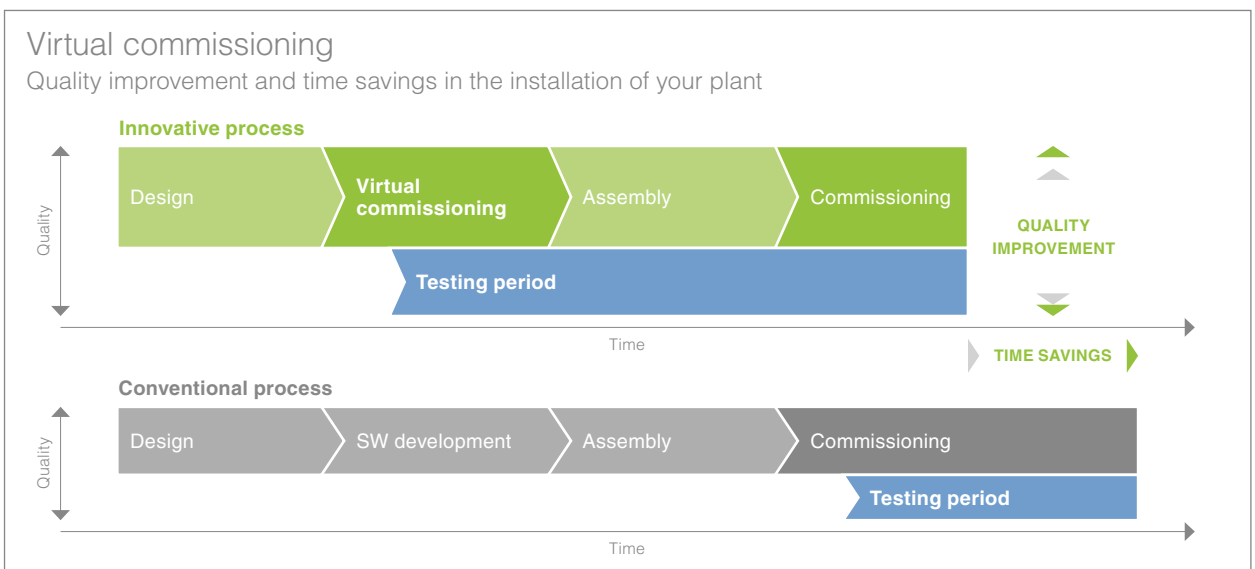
Virtual commissioning
Quality improvement and time savings in the installation of your plant

Innovative process

Quality

Design

Virtual commissioning

Assembly

Commissioning

Testing period

QUALITY IMPROVEMENT

Time

TIME SAVINGS

Conventional process

Quality

Design

SW development

Assembly

Commissioning

Testing period

Time